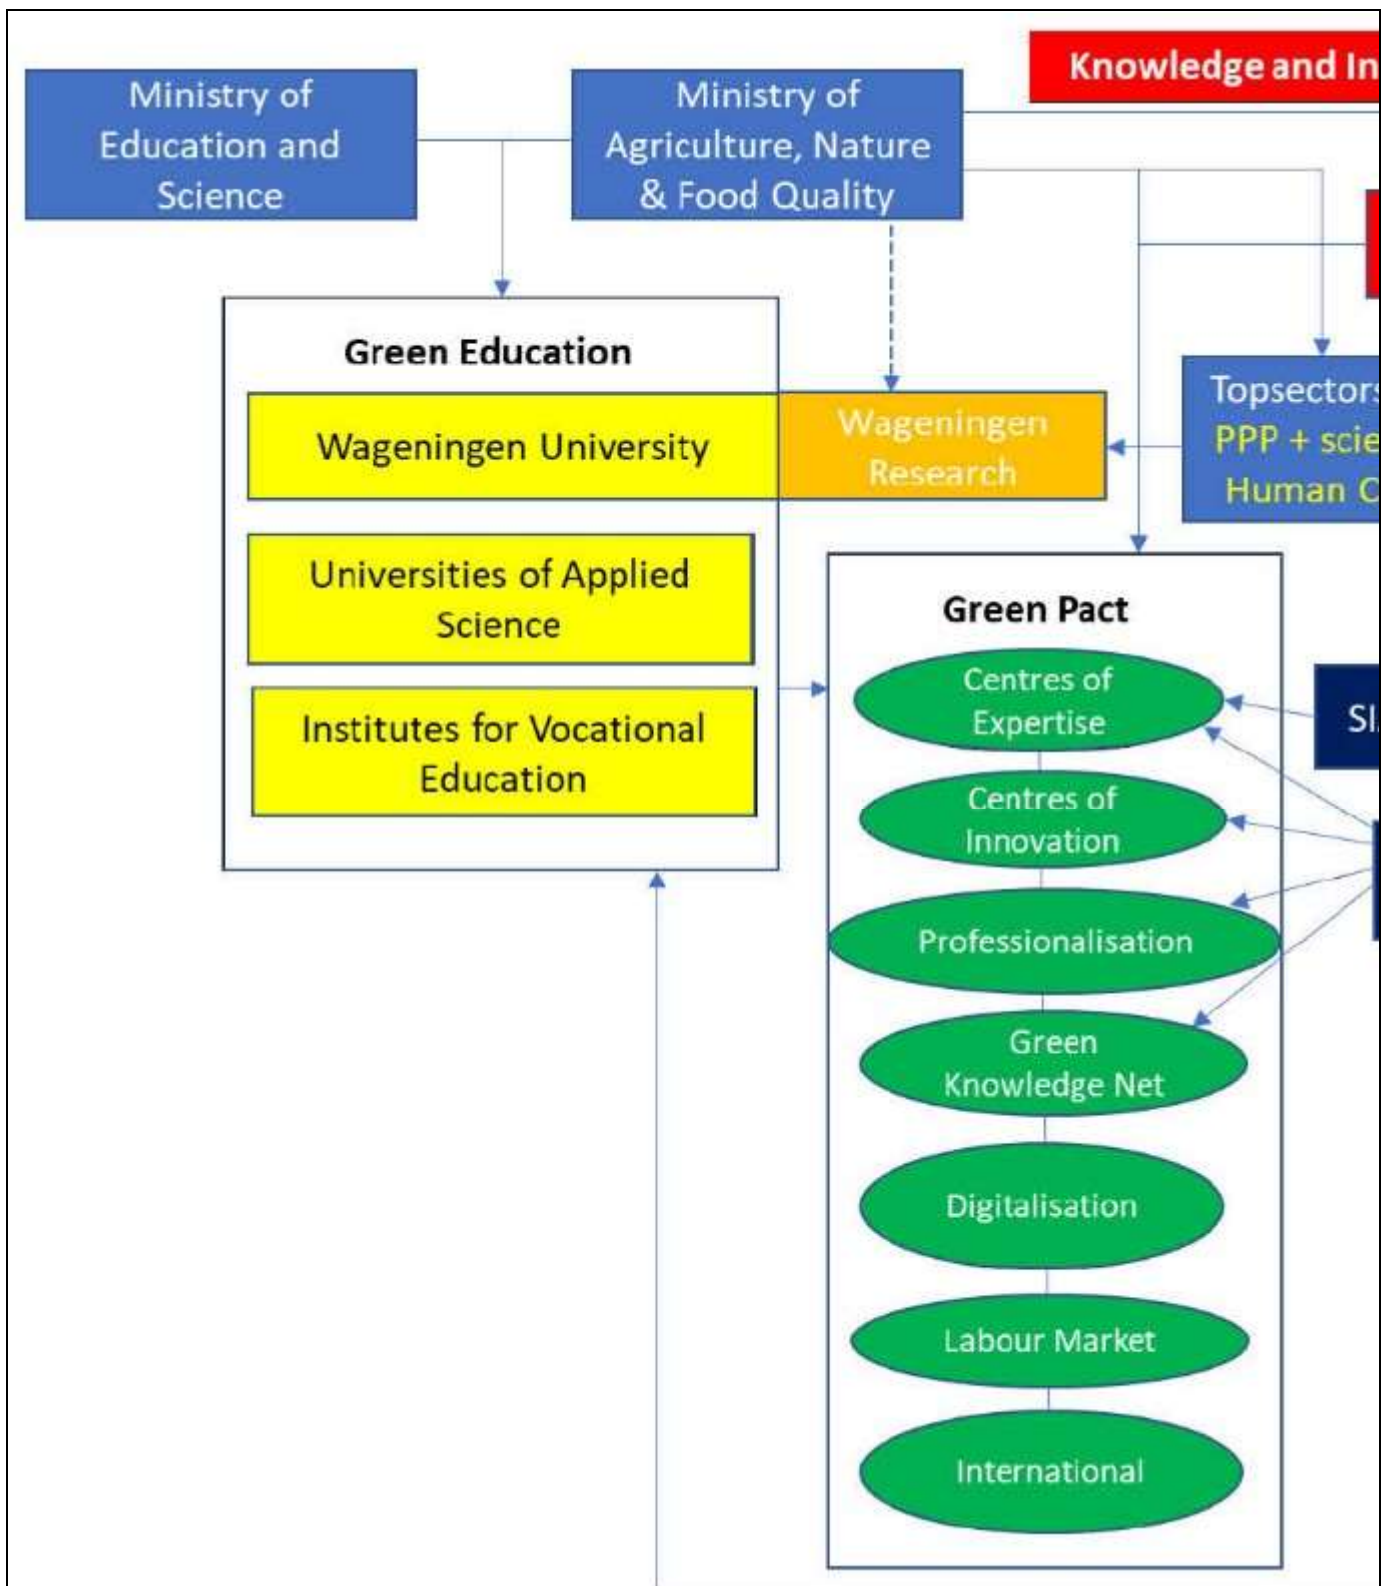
Ministry of Education and Science

Ministry of Agriculture, Nature & Food Quality

Knowledge and In

Green Education

Wageningen University

Wageningen Research

Topsectors
PPP + scie
Human C

Universities of Applied Science

Institutes for Vocational Education

Green Pact

Centres of Expertise

SI

Centres of Innovation

Professionalisation

Green Knowledge Net

Digitalisation

Labour Market

International